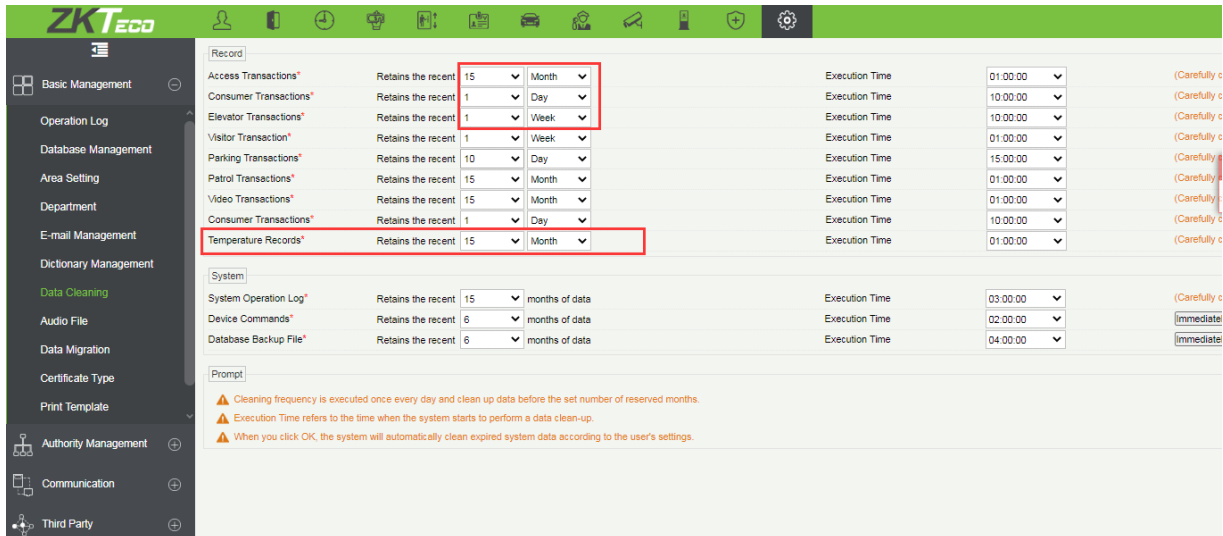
ZKTeco

Basic Management
Operation Log
Database Management
Area Setting
Department
E-mail Management
Dictionary Management
Data Cleaning
Audio File
Data Migration
Certificate Type
Print Template
Authority Management
Communication
Third Party

Record

| | | | | | | |
|---|---|---|---|---|---|---|
| Access Transactions* | Retains the recent | 15 | Month | Execution Time | 01:00:00 | (Carefully c |
| Consumer Transactions* | Retains the recent | 1 | Day | Execution Time | 10:00:00 | (Carefully c |
| Elevator Transactions* | Retains the recent | 1 | Week | Execution Time | 10:00:00 | (Carefully c |
| Visitor Transaction* | Retains the recent | 1 | Week | Execution Time | 01:00:00 | (Carefully c |
| Parking Transactions* | Retains the recent | 10 | Day | Execution Time | 15:00:00 | (Carefully |
| Patrol Transactions* | Retains the recent | 15 | Month | Execution Time | 01:00:00 | (Carefully |
| Video Transactions* | Retains the recent | 15 | Month | Execution Time | 01:00:00 | (Carefully |
| Consumer Transactions* | Retains the recent | 1 | Day | Execution Time | 10:00:00 | (Carefully c |
| Temperature Records* | Retains the recent | 15 | Month | Execution Time | 01:00:00 | (Carefully c |

System

| | | | | | | |
|---|---|---|---|---|---|---|
| System Operation Log* | Retains the recent | 15 | months of data | Execution Time | 03:00:00 | (Carefully c |
| Device Commands* | Retains the recent | 6 | months of data | Execution Time | 02:00:00 | Immediatel |
| Database Backup File* | Retains the recent | 6 | months of data | Execution Time | 04:00:00 | Immediatel |

Prompt

Cleaning frequency is executed once every day and clean up data before the set number of reserved months.
Execution Time refers to the time when the system starts to perform a data clean-up.
When you click OK, the system will automatically clean expired system data according to the user's settings.